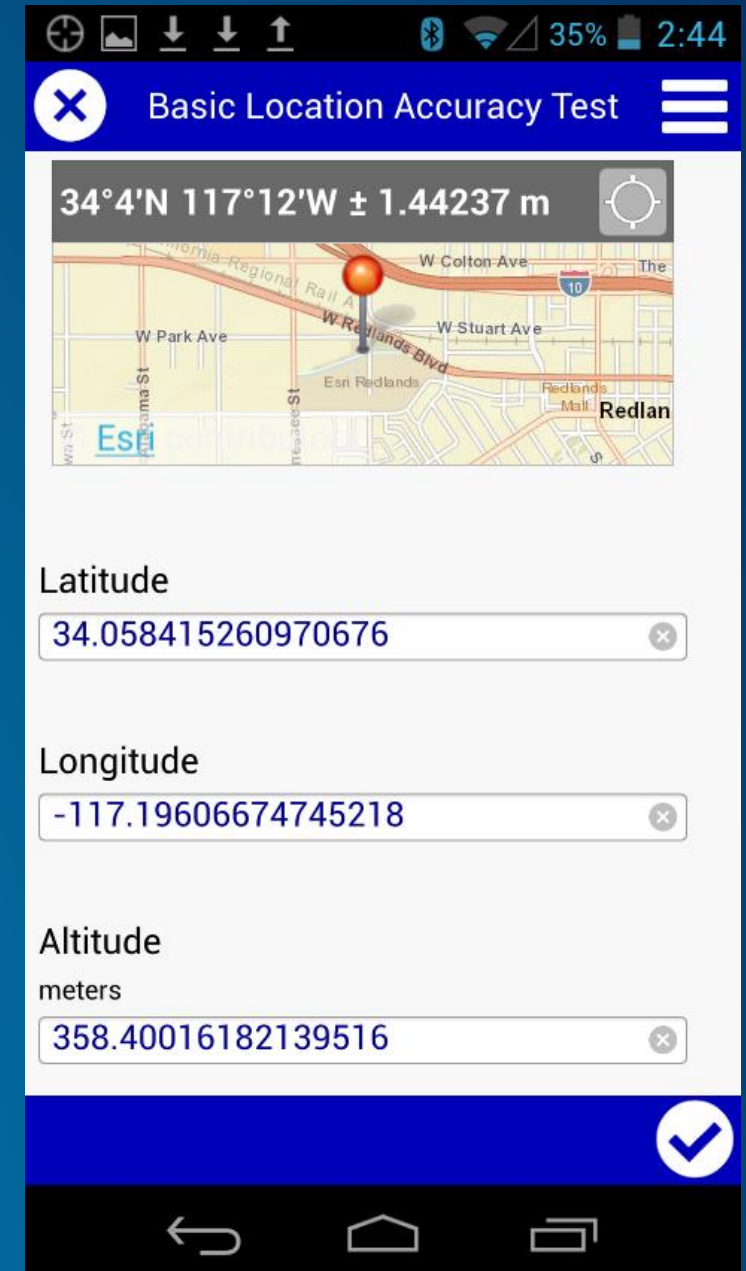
35% 2:44

Basic Location Accuracy Test

34°4'N 117°12'W ± 1.44237 m

W Colton Ave
The
10
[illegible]onia Regional Rail A
W Park Ave
W Redlands Blvd
W Stuart Ave
Esri Redlands
Redlands Mall
Redlan
Alabama St
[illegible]nesee St
Esri

Latitude
34.058415260970676

Longitude
-117.19606674745218

Altitude
meters
358.40016182139516